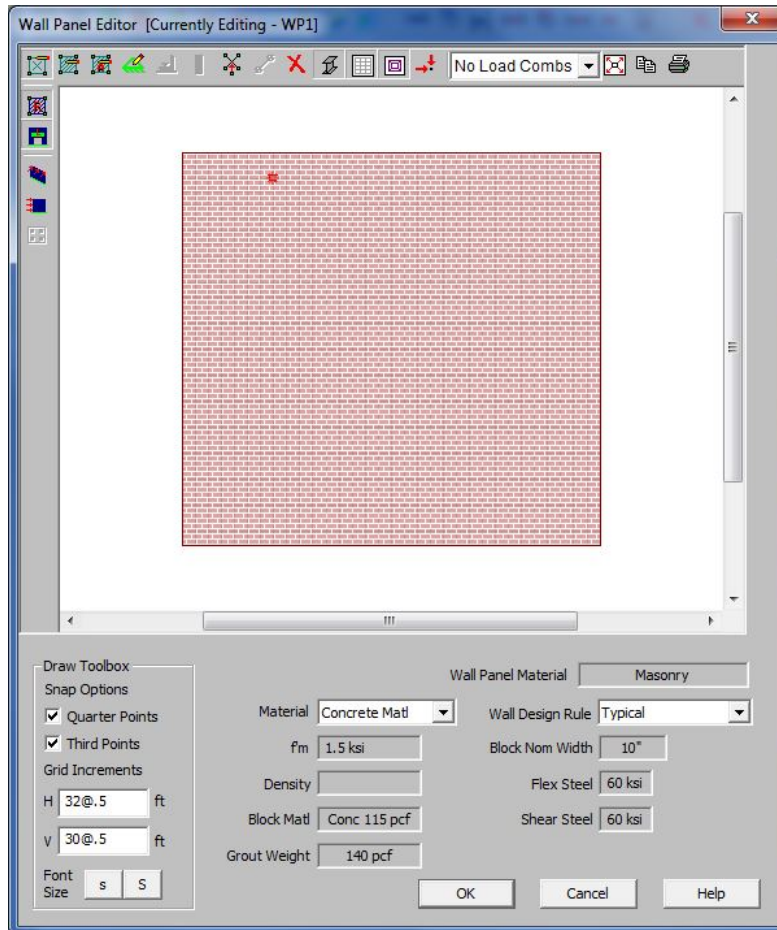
Wall Panel Editor [Currently Editing - WP1]

No Load Combs

Draw Toolbox
Snap Options
Quarter Points
Third Points
Grid Increments
H 32@.5 ft
V 30@.5 ft
Font Size s S

Wall Panel Material Masonry
Material Concrete Matl
Wall Design Rule Typical
f'm 1.5 ksi
Block Nom Width 10"
Density
Flex Steel 60 ksi
Block Matl Conc 115 pcf
Shear Steel 60 ksi
Grout Weight 140 pcf

OK Cancel Help